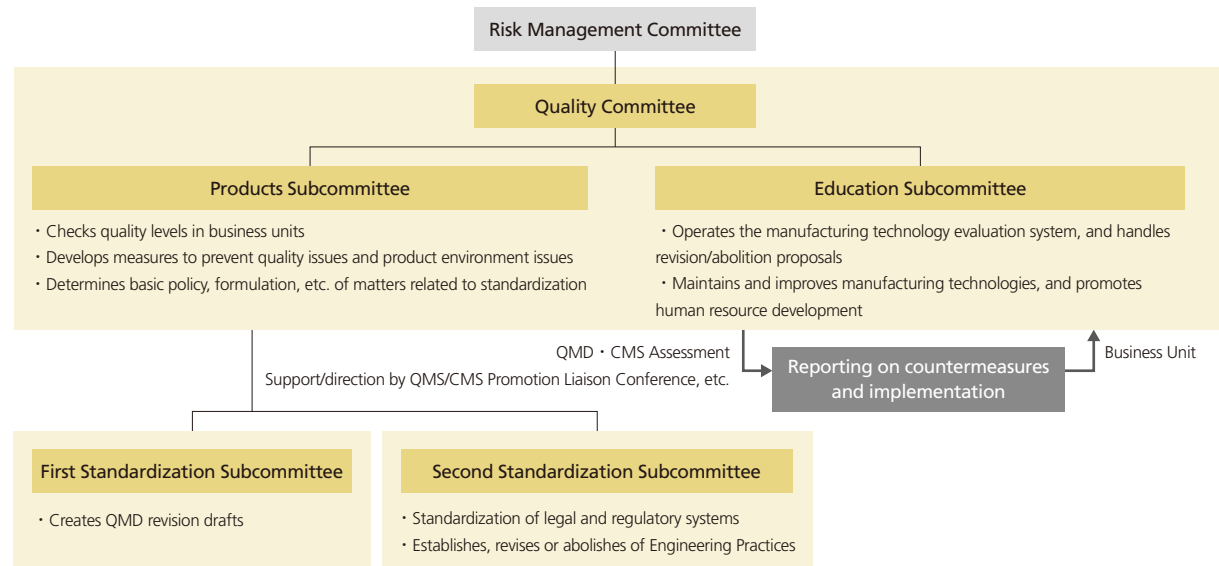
Risk Management Committee

Quality Committee

Products Subcommittee

・Checks quality levels in business units
・Develops measures to prevent quality issues and product environment issues
・Determines basic policy, formulation, etc. of matters related to standardization

Education Subcommittee

・Operates the manufacturing technology evaluation system, and handles revision/abolition proposals
・Maintains and improves manufacturing technologies, and promotes human resource development

QMD・CMS Assessment

Support/direction by QMS/CMS Promotion Liaison Conference, etc.

Reporting on countermeasures and implementation

Business Unit

First Standardization Subcommittee

・Creates QMD revision drafts

Second Standardization Subcommittee

・Standardization of legal and regulatory systems
・Establishes, revises or abolishes of Engineering Practices